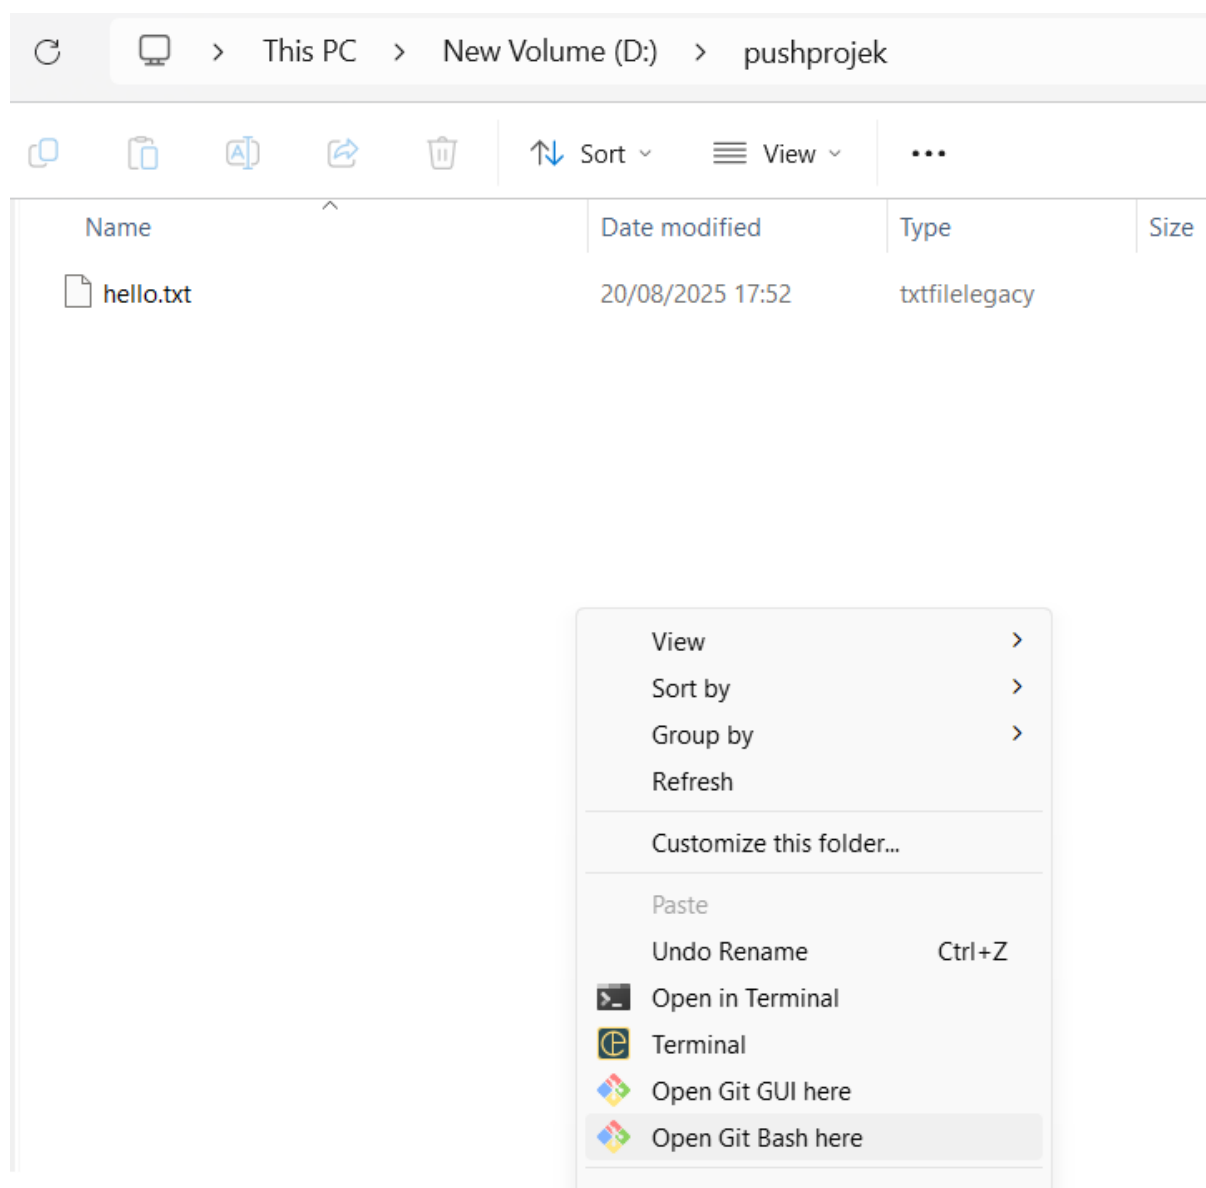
This PC > New Volume (D:) > pushprojek

Sort View ...

| Name | Date modified | Type | Size |
|---|---|---|---|
| hello.txt | 20/08/2025 17:52 | txtfilelegacy | |

View
Sort by
Group by
Refresh
Customize this folder...
Paste
Undo Rename Ctrl+Z
Open in Terminal
Terminal
Open Git GUI here
Open Git Bash here